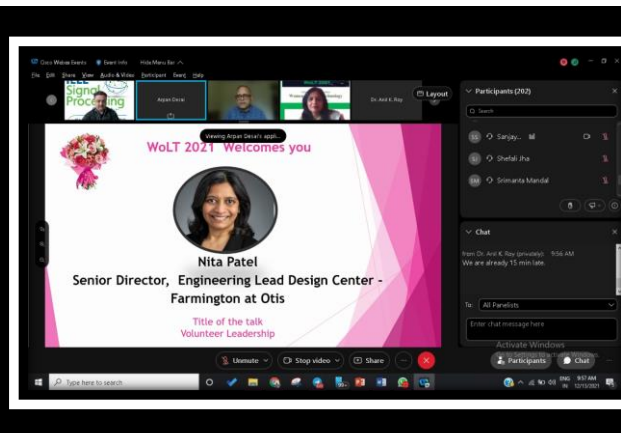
Cisco Webex Events Event Info Hide Menu Bar

File Edit Share View Audio & Video Participant Event Help

Signal Processing

Arpan Desai

Dr. Anil K. Ray

Layout

Viewing Arpan Desai's appli...

WoLT 2021 Welcomes you

Nita Patel

Senior Director, Engineering Lead Design Center - Farmington at Otis

Title of the talk

Volunteer Leadership

Participants (202)

Search

Sanjay...

Shefali Jha

Srimanta Mandal

Chat

from Dr. Anil K. Ray (privately): 9:56 AM

We are already 15 min late.

To: All Panelists

Enter chat message here

Activate Windows

Unmute

Stop video

Share

Participants

Chat

Type here to search

ENG IN 9:57 AM 12/15/2021